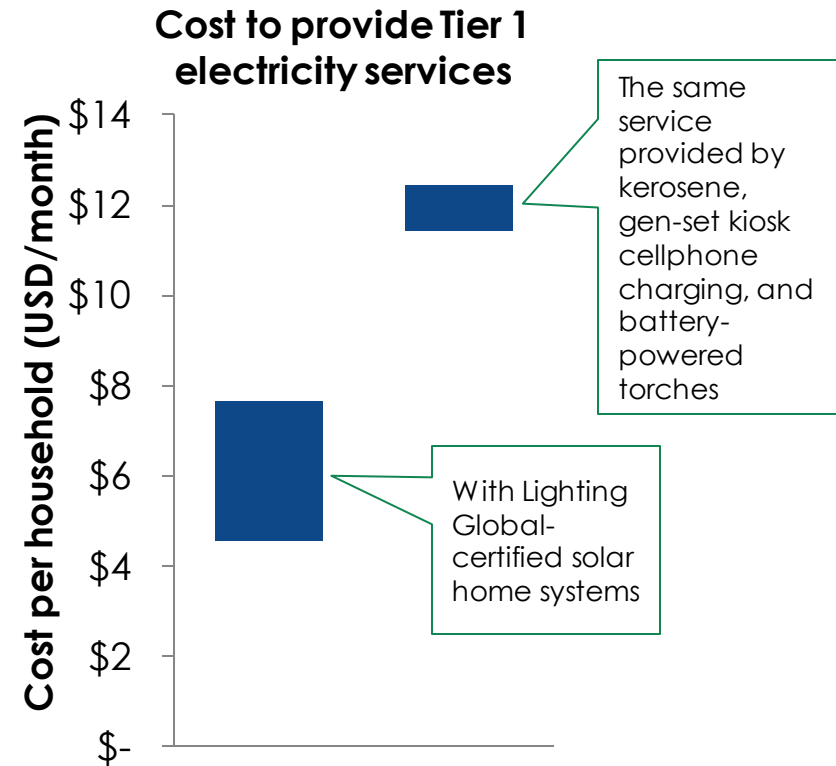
Cost to provide Tier 1 electricity services

Cost per household (USD/month)

$14
$12
$10
$8
$6
$4
$2
$-

The same service provided by kerosene, gen-set kiosk cellphone charging, and battery-powered torches

With Lighting Global-certified solar home systems